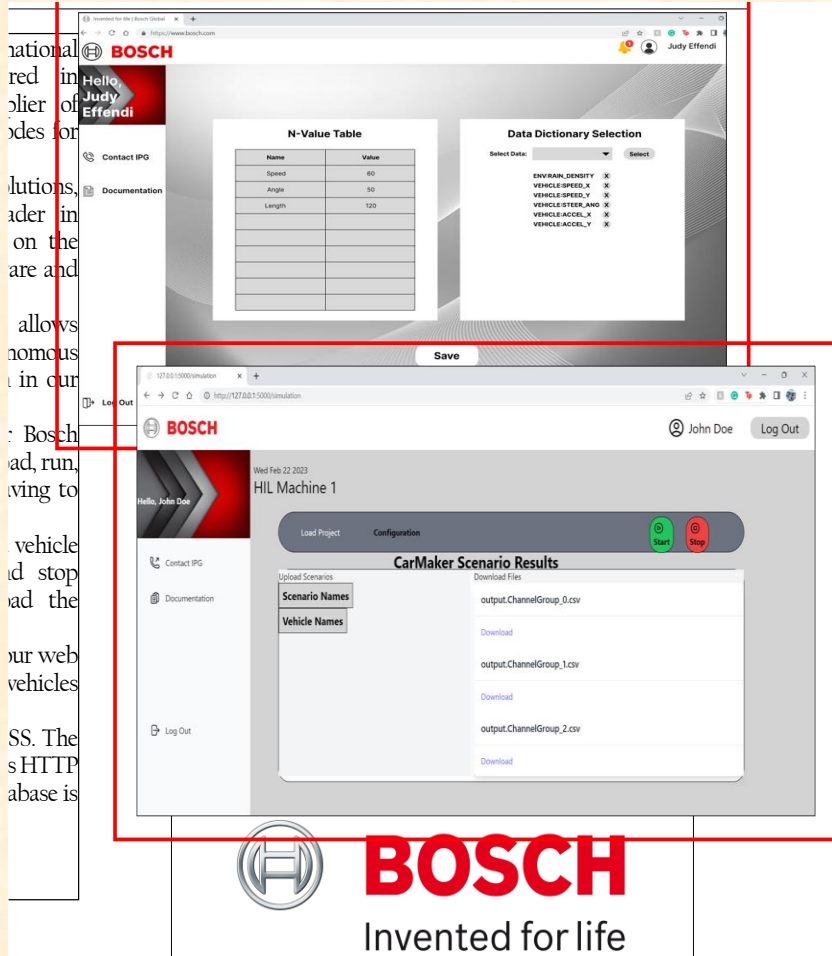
national
red in
plier of
odes for

olutions,
ader in
on the
are and

allows
nomous
in our

Bosch
oad, run,
aving to

vehicle
nd stop
oad the

our web
vehicles

SS. The
s HTTP
abase is

Invented for life | Bosch Global
https://www.bosch.com
BOSCH
Judy Effendi
Hello, Judy Effendi
Contact IPG
Documentation
Log Out

N-Value Table

| Name | Value |
|---|---|
| Speed | 60 |
| Angle | 50 |
| Length | 120 |
| | |
| | |
| | |
| | |
| | |
| | |
| | |

Data Dictionary Selection
Select Data: Select
ENV:RAIN_DENSITY X
VEHICLE:SPEED_X X
VEHICLE:SPEED_Y X
VEHICLE:STEER_ANG X
VEHICLE:ACCEL_X X
VEHICLE:ACCEL_Y X

Save

127.0.0.1:5000/simulation
http://127.0.0.1:5000/simulation
BOSCH
John Doe
Log Out
Hello, John Doe
Wed Feb 22 2023
HIL Machine 1
Load Project
Configuration
Start
Stop
Contact IPG
Documentation
Log Out
CarMaker Scenario Results
Upload Scenarios
Scenario Names
Vehicle Names
Download Files
output.ChannelGroup_0.csv
Download
output.ChannelGroup_1.csv
Download
output.ChannelGroup_2.csv
Download

BOSCH
Invented for life